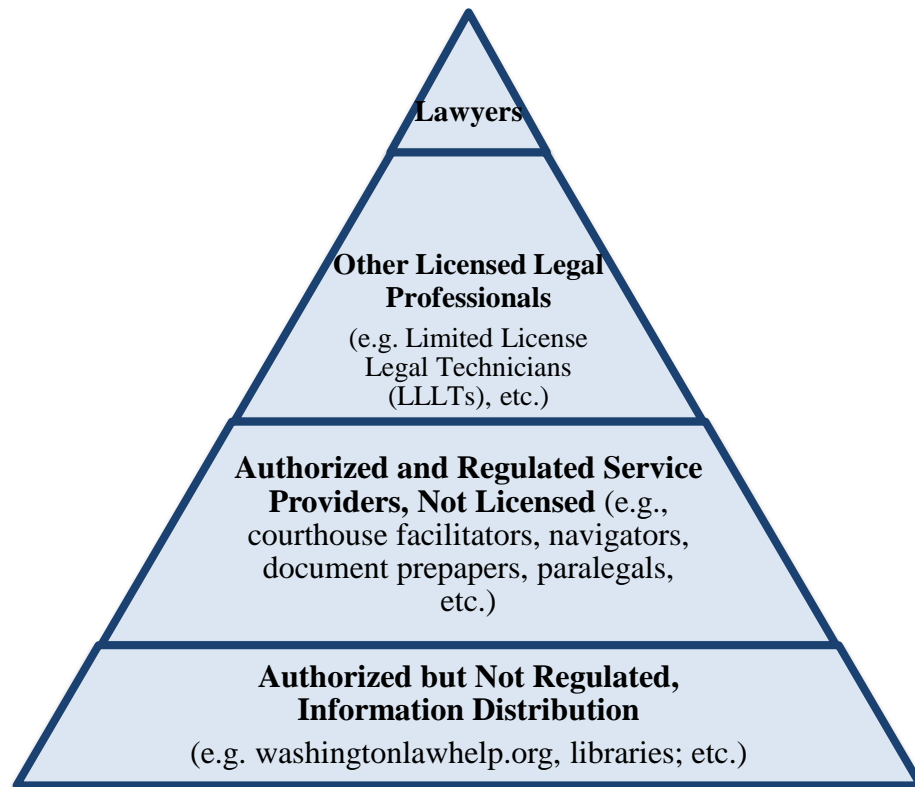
Lawyers

Other Licensed Legal Professionals

(e.g. Limited License Legal Technicians (LLLTs), etc.)

Authorized and Regulated Service Providers, Not Licensed (e.g., courthouse facilitators, navigators, document prepapers, paralegals, etc.)

Authorized but Not Regulated, Information Distribution

(e.g. washingtonlawhelp.org, libraries; etc.)